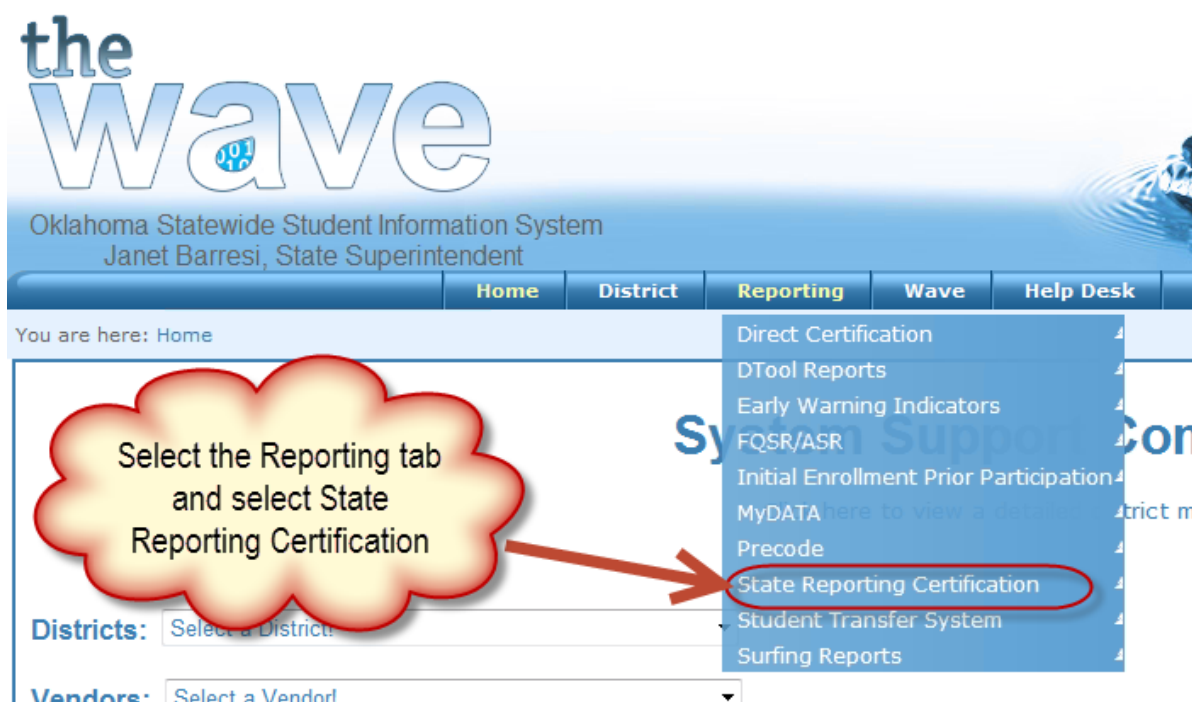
the wave

Oklahoma Statewide Student Information System
Janet Barresi, State Superintendent

Home | District | Reporting | Wave | Help Desk

You are here: Home

Direct Certification
DTool Reports
Early Warning Indicators
FQSR/ASR
Initial Enrollment Prior Participation
MyDATA
Precode
State Reporting Certification
Student Transfer System
Surfing Reports

Select the Reporting tab and select State Reporting Certification

Sy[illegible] Co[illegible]

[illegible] here to view a detailed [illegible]trict m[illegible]

Districts: Select a District!

Vendors: Select a Vendor!